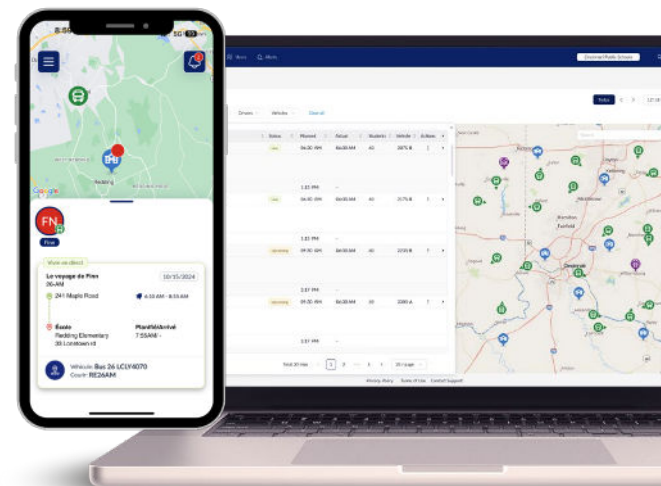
8:50

5G

Redding

Google

FN

Finn

Vivre en direct

Le voyage de Finn

06AM

10/15/2024

241 Maple Road

6:33 AM - 8:03 AM

École

Redding Elementary

38 Lowntown rd

Planifié/Arrivé

7:55AM / -

Véhicule: Bus 26 LCLY4070

Course: RE26AM

Menu

Drivers

Vehicles

Clear all

Status

Planned

Actual

Students

Vehicle

Actions

06:30 AM

06:30 AM

40

09:30 AM

1:32 PM

2:35 PM

1:37 PM

Upcoming

Today

Privacy Policy

Terms of Use

Contact Support

Fairfield

Cincinnati